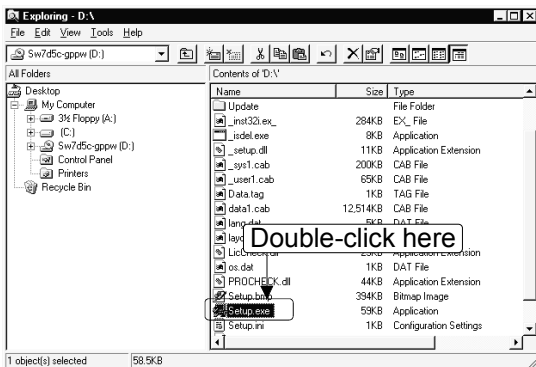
Exploring - D:\

File Edit View Tools Help

Sw7d5c-gppw (D:)

All Folders

Contents of 'D:\'

Desktop
My Computer
3½ Floppy (A:)
(C:)
Sw7d5c-gppw (D:)
Control Panel
Printers
Recycle Bin

| Name | Size | Type |
|---|---|---|
| Update | | File Folder |
| _inst32i.ex_ | 284KB | EX_ File |
| _isdel.exe | 8KB | Application |
| _setup.dll | 11KB | Application Extension |
| _sys1.cab | 200KB | CAB File |
| _user1.cab | 65KB | CAB File |
| Data.tag | 1KB | TAG File |
| data1.cab | 12,514KB | CAB File |
| lang.dat | 5KB | DAT File |
| layo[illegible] | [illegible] | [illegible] |
| LicCheck.dll | 23KB | Application Extension |
| os.dat | 1KB | DAT File |
| PROCHECK.dll | 44KB | Application Extension |
| Setup.bmp | 394KB | Bitmap Image |
| Setup.exe | 59KB | Application |
| Setup.ini | 1KB | Configuration Settings |

Double-click here

1 object(s) selected 58.5KB